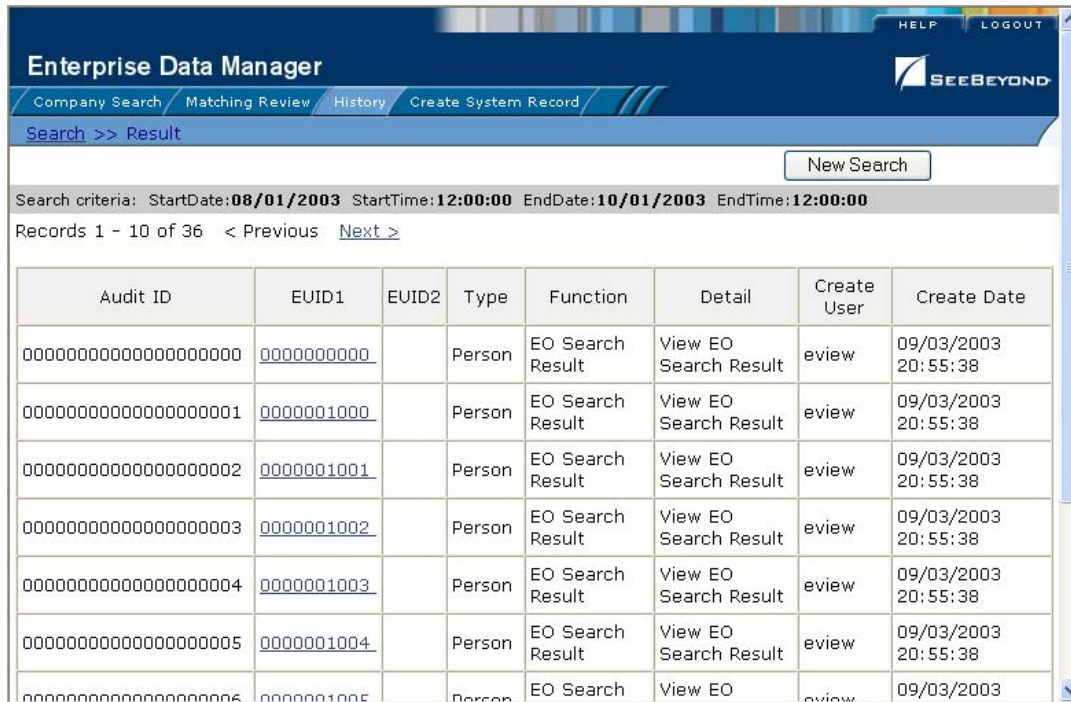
HELP LOGOUT

Enterprise Data Manager

SEEBEYOND

Company Search Matching Review History Create System Record

Search >> Result

New Search

Search criteria: StartDate:**08/01/2003** StartTime:**12:00:00** EndDate:**10/01/2003** EndTime:**12:00:00**

Records 1 - 10 of 36 < Previous Next >

| Audit ID | EUID1 | EUID2 | Type | Function | Detail | Create User | Create Date |
|---|---|---|---|---|---|---|---|
| 0000000000000000000 | 0000000000 | | Person | EO Search Result | View EO Search Result | eview | 09/03/2003 20:55:38 |
| 0000000000000000001 | 0000001000 | | Person | EO Search Result | View EO Search Result | eview | 09/03/2003 20:55:38 |
| 0000000000000000002 | 0000001001 | | Person | EO Search Result | View EO Search Result | eview | 09/03/2003 20:55:38 |
| 0000000000000000003 | 0000001002 | | Person | EO Search Result | View EO Search Result | eview | 09/03/2003 20:55:38 |
| 0000000000000000004 | 0000001003 | | Person | EO Search Result | View EO Search Result | eview | 09/03/2003 20:55:38 |
| 0000000000000000005 | 0000001004 | | Person | EO Search Result | View EO Search Result | eview | 09/03/2003 20:55:38 |
| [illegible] | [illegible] | | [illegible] | EO Search | View EO | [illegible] | 09/03/2003 |